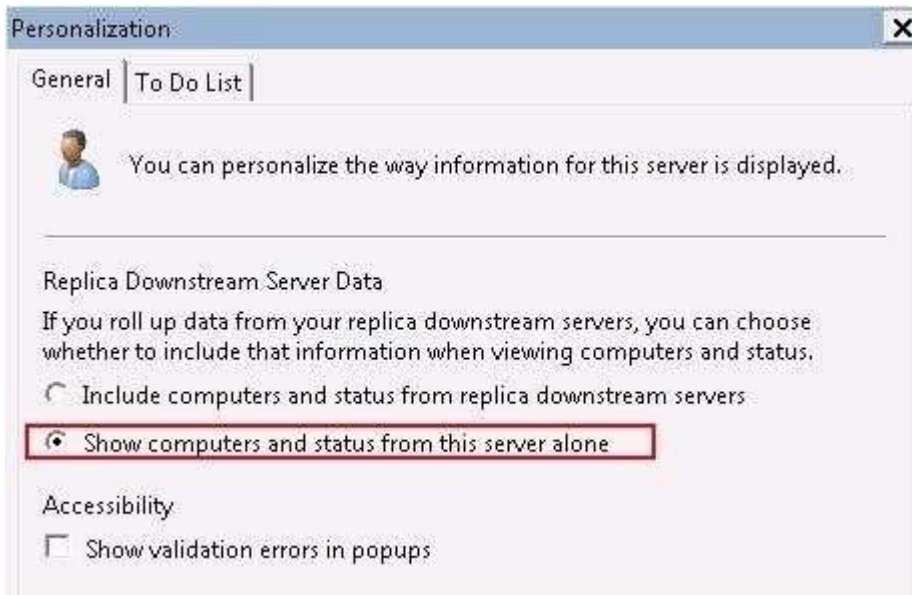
Personalization
X

General | To Do List

You can personalize the way information for this server is displayed.

Replica Downstream Server Data

If you roll up data from your replica downstream servers, you can choose whether to include that information when viewing computers and status.

Include computers and status from replica downstream servers

Show computers and status from this server alone

Accessibility

Show validation errors in popups